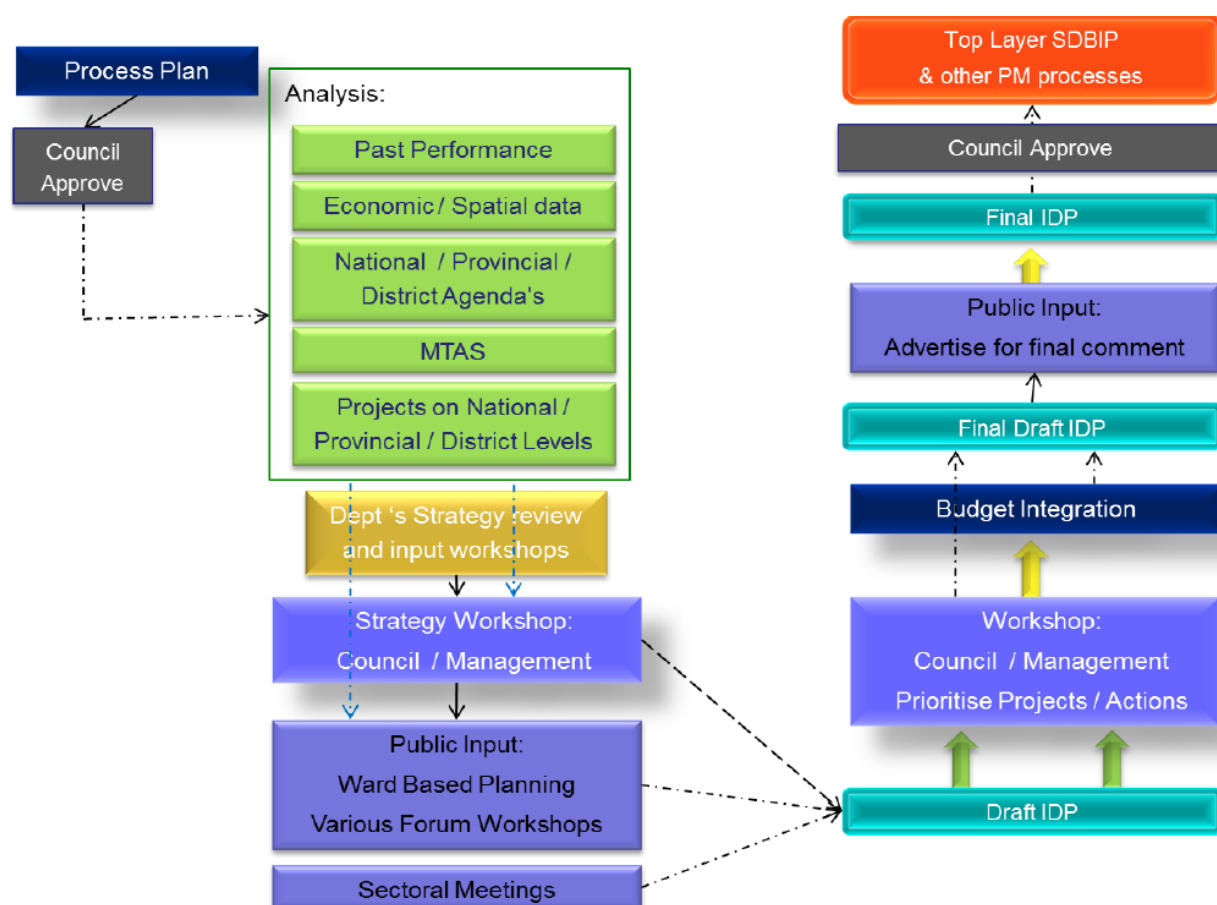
Process Plan

Council Approve

Analysis:

Past Performance

Economic / Spatial data

National / Provincial / District Agenda's

MTAS

Projects on National / Provincial / District Levels

Dept 's Strategy review and input workshops

Strategy Workshop: Council / Management

Public Input: Ward Based Planning Various Forum Workshops

Sectoral Meetings

Top Layer SDBIP & other PM processes

Council Approve

Final IDP

Public Input: Advertise for final comment

Final Draft IDP

Budget Integration

Workshop: Council / Management Prioritise Projects / Actions

Draft IDP